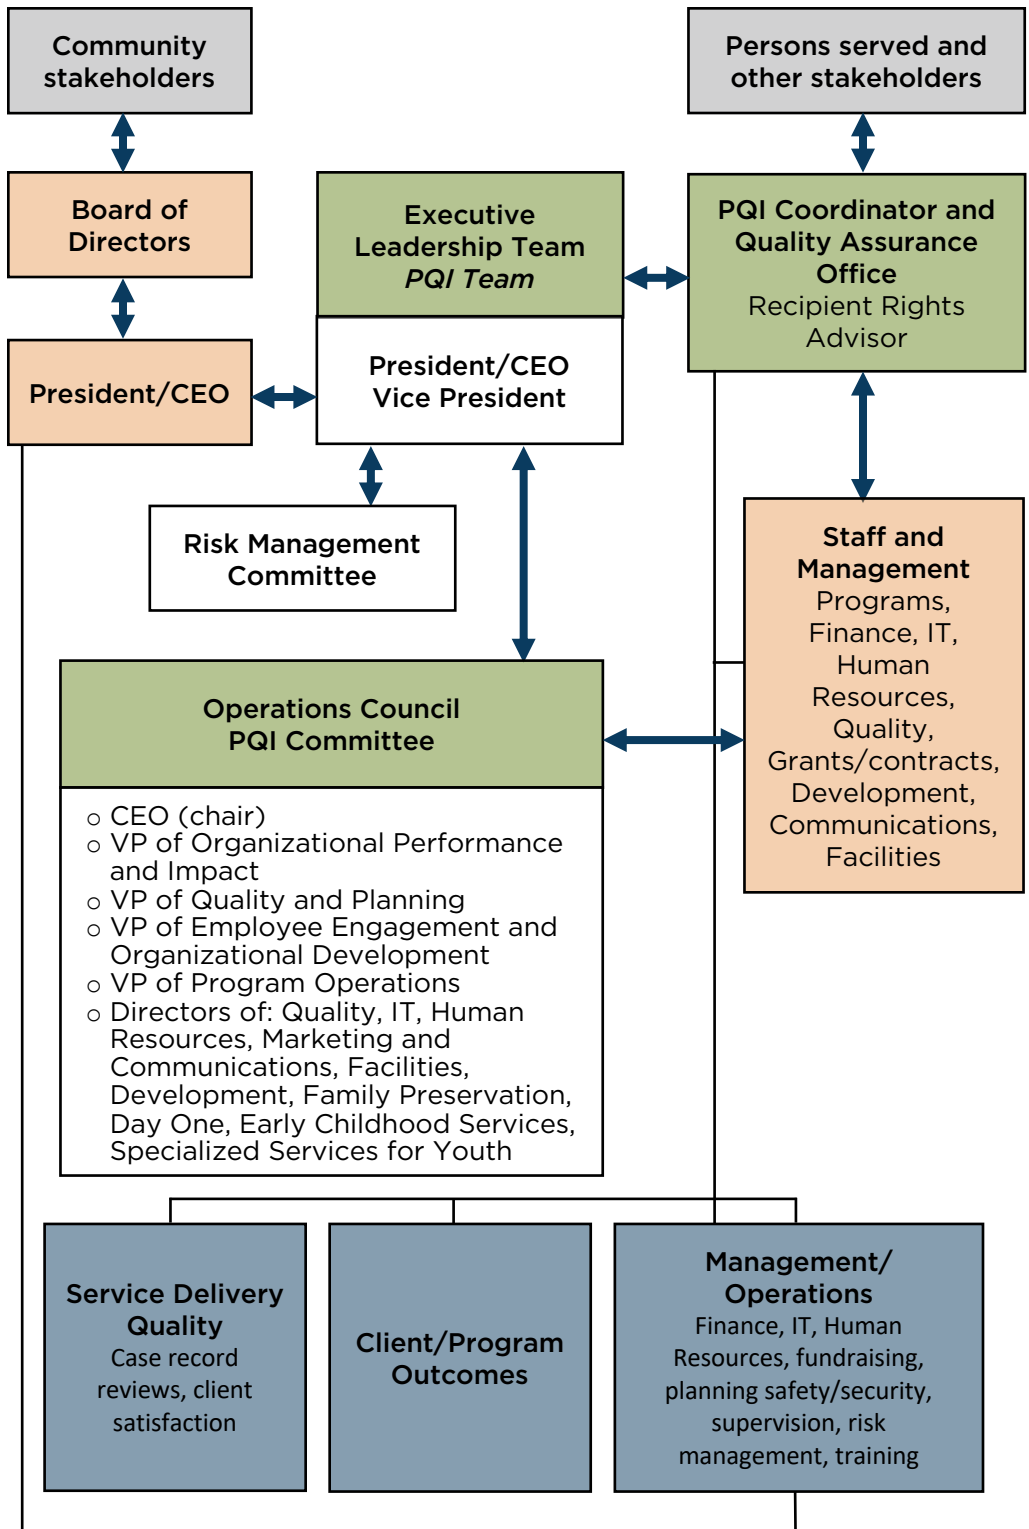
Community stakeholders

Persons served and other stakeholders

Board of Directors

Executive Leadership Team
*PQI Team*

PQI Coordinator and Quality Assurance Office
Recipient Rights Advisor

President/CEO

President/CEO
Vice President

Risk Management Committee

Staff and Management
Programs, Finance, IT, Human Resources, Quality, Grants/contracts, Development, Communications, Facilities

Operations Council
PQI Committee

o CEO (chair)
o VP of Organizational Performance and Impact
o VP of Quality and Planning
o VP of Employee Engagement and Organizational Development
o VP of Program Operations
o Directors of: Quality, IT, Human Resources, Marketing and Communications, Facilities, Development, Family Preservation, Day One, Early Childhood Services, Specialized Services for Youth

Service Delivery Quality
Case record reviews, client satisfaction

Client/Program Outcomes

Management/ Operations
Finance, IT, Human Resources, fundraising, planning safety/security, supervision, risk management, training